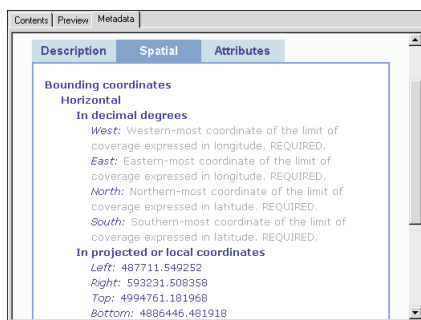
Contents | Preview | Metadata

Description | Spatial | Attributes

Bounding coordinates
Horizontal
In decimal degrees
West: Western-most coordinate of the limit of coverage expressed in longitude. REQUIRED.
East: Eastern-most coordinate of the limit of coverage expressed in longitude. REQUIRED.
North: Northern-most coordinate of the limit of coverage expressed in latitude. REQUIRED.
South: Southern-most coordinate of the limit of coverage expressed in latitude. REQUIRED.
In projected or local coordinates
Left: 487711.549252
Right: 593231.508358
Top: 4994761.181968
Bottom: 4886446.481918